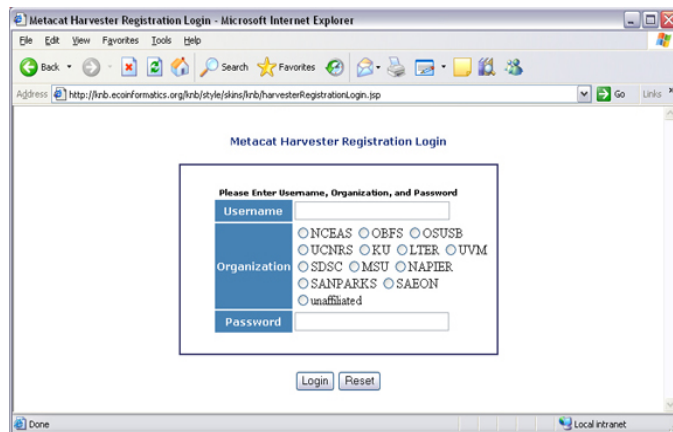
Metacat Harvester Registration Login - Microsoft Internet Explorer

File Edit View Favorites Tools Help

Back Search Favorites

Address http://knb.ecoinformatics.org/knb/style/skins/knb/harvesterRegistrationLogin.jsp Go Links

Metacat Harvester Registration Login

Please Enter Username, Organization, and Password

| Username | |
|---|---|
| Organization | NCEAS OBFS OSUSB UCNRS KU LTER UVM SDSC MSU NAPIER SANPARKS SAEON unaffiliated |
| Password | |

Login Reset

Done Local intranet